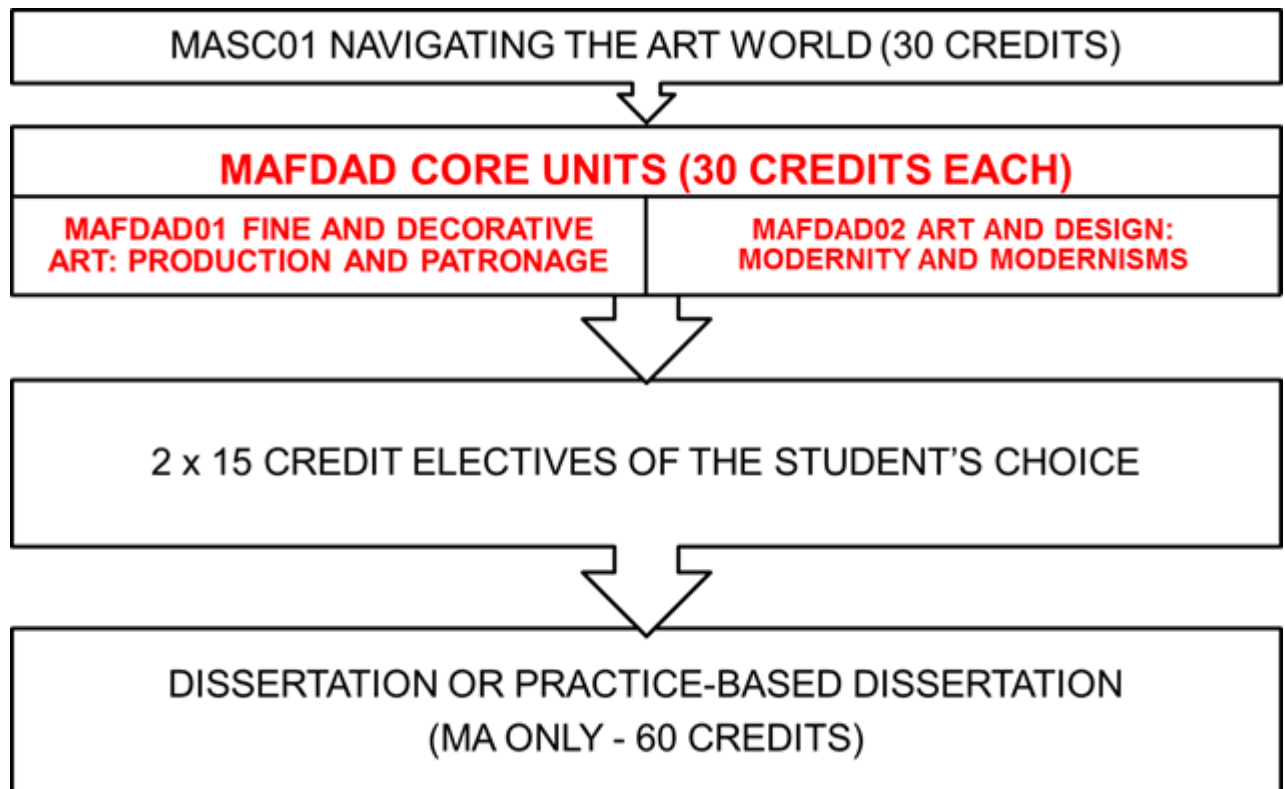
MASC01 NAVIGATING THE ART WORLD (30 CREDITS)

MAFDAD CORE UNITS (30 CREDITS EACH)

MAFDAD01 FINE AND DECORATIVE ART: PRODUCTION AND PATRONAGE

MAFDAD02 ART AND DESIGN: MODERNITY AND MODERNISMS

2 x 15 CREDIT ELECTIVES OF THE STUDENT'S CHOICE

DISSERTATION OR PRACTICE-BASED DISSERTATION (MA ONLY - 60 CREDITS)